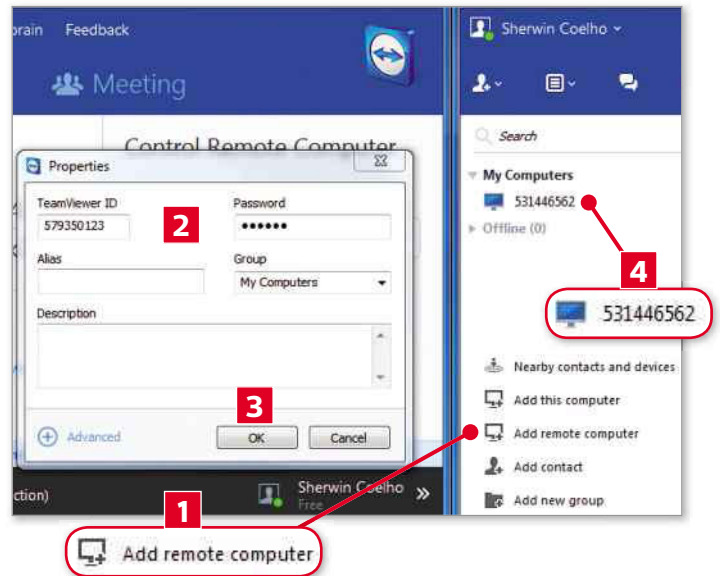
orain Feedback

Meeting

Control Remote Computer

Properties

TeamViewer ID
579350123

2

Password
••••••

Alias

Group
My Computers

Description

3

Advanced

OK

Cancel

ction)

Sherwin Coelho
Free

1

Add remote computer

Sherwin Coelho

Search

My Computers
531446562
Offline (0)

4

531446562

Nearby contacts and devices
Add this computer
Add remote computer
Add contact
Add new group